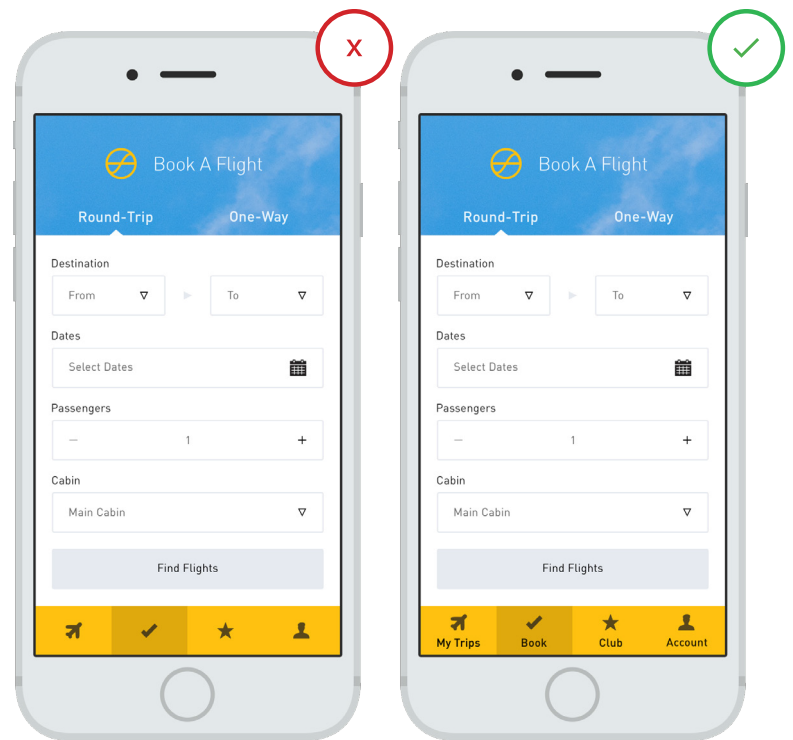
X

Book A Flight

Round-Trip

One-Way

Destination

From

To

Dates

Select Dates

Passengers

−

1

+

Cabin

Main Cabin

Find Flights

✓

Book A Flight

Round-Trip

One-Way

Destination

From

To

Dates

Select Dates

Passengers

−

1

+

Cabin

Main Cabin

Find Flights

My Trips

Book

Club

Account